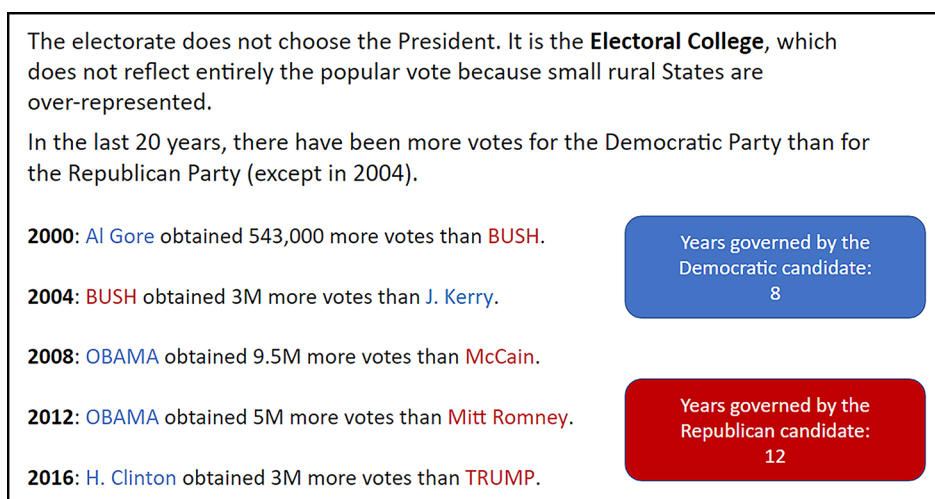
The electorate does not choose the President. It is the **Electoral College**, which does not reflect entirely the popular vote because small rural States are over-represented.

In the last 20 years, there have been more votes for the Democratic Party than for the Republican Party (except in 2004).

**2000**: Al Gore obtained 543,000 more votes than BUSH.

**2004**: BUSH obtained 3M more votes than J. Kerry.

**2008**: OBAMA obtained 9.5M more votes than McCain.

**2012**: OBAMA obtained 5M more votes than Mitt Romney.

**2016**: H. Clinton obtained 3M more votes than TRUMP.

Years governed by the Democratic candidate: 8

Years governed by the Republican candidate: 12